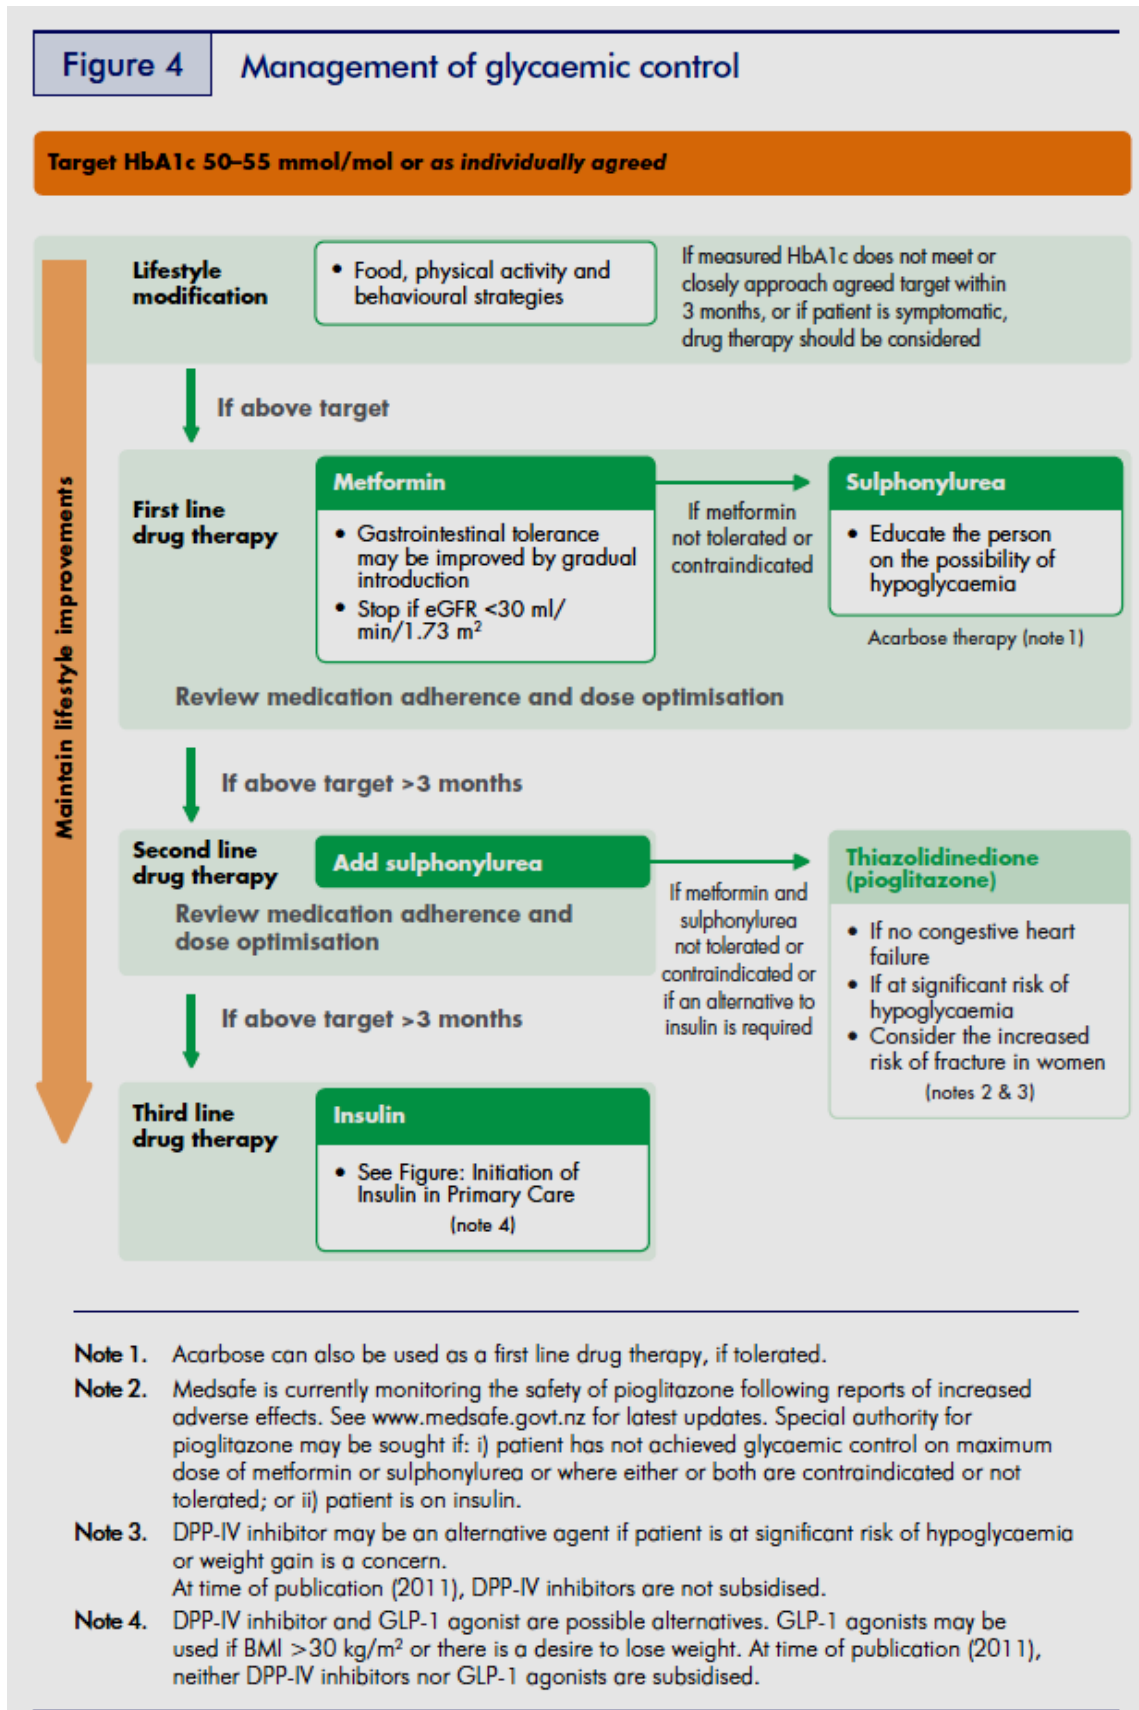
Figure 4 Management of glycaemic control

Target HbA1c 50–55 mmol/mol or *as individually agreed*

Maintain lifestyle improvements

Lifestyle modification

• Food, physical activity and behavioural strategies

If measured HbA1c does not meet or closely approach agreed target within 3 months, or if patient is symptomatic, drug therapy should be considered

If above target

First line drug therapy

Metformin

• Gastrointestinal tolerance may be improved by gradual introduction
• Stop if eGFR <30 ml/min/1.73 m$^2$

If metformin not tolerated or contraindicated

Sulphonylurea

• Educate the person on the possibility of hypoglycaemia

Acarbose therapy (note 1)

Review medication adherence and dose optimisation

If above target >3 months

Second line drug therapy

Add sulphonylurea

Review medication adherence and dose optimisation

If metformin and sulphonylurea not tolerated or contraindicated or if an alternative to insulin is required

Thiazolidinedione (pioglitazone)

• If no congestive heart failure
• If at significant risk of hypoglycaemia
• Consider the increased risk of fracture in women

(notes 2 & 3)

If above target >3 months

Third line drug therapy

Insulin

• See Figure: Initiation of Insulin in Primary Care

(note 4)

Note 1. Acarbose can also be used as a first line drug therapy, if tolerated.

Note 2. Medsafe is currently monitoring the safety of pioglitazone following reports of increased adverse effects. See www.medsafe.govt.nz for latest updates. Special authority for pioglitazone may be sought if: i) patient has not achieved glycaemic control on maximum dose of metformin or sulphonylurea or where either or both are contraindicated or not tolerated; or ii) patient is on insulin.

Note 3. DPP-IV inhibitor may be an alternative agent if patient is at significant risk of hypoglycaemia or weight gain is a concern.
At time of publication (2011), DPP-IV inhibitors are not subsidised.

Note 4. DPP-IV inhibitor and GLP-1 agonist are possible alternatives. GLP-1 agonists may be used if BMI >30 kg/m$^2$ or there is a desire to lose weight. At time of publication (2011), neither DPP-IV inhibitors nor GLP-1 agonists are subsidised.